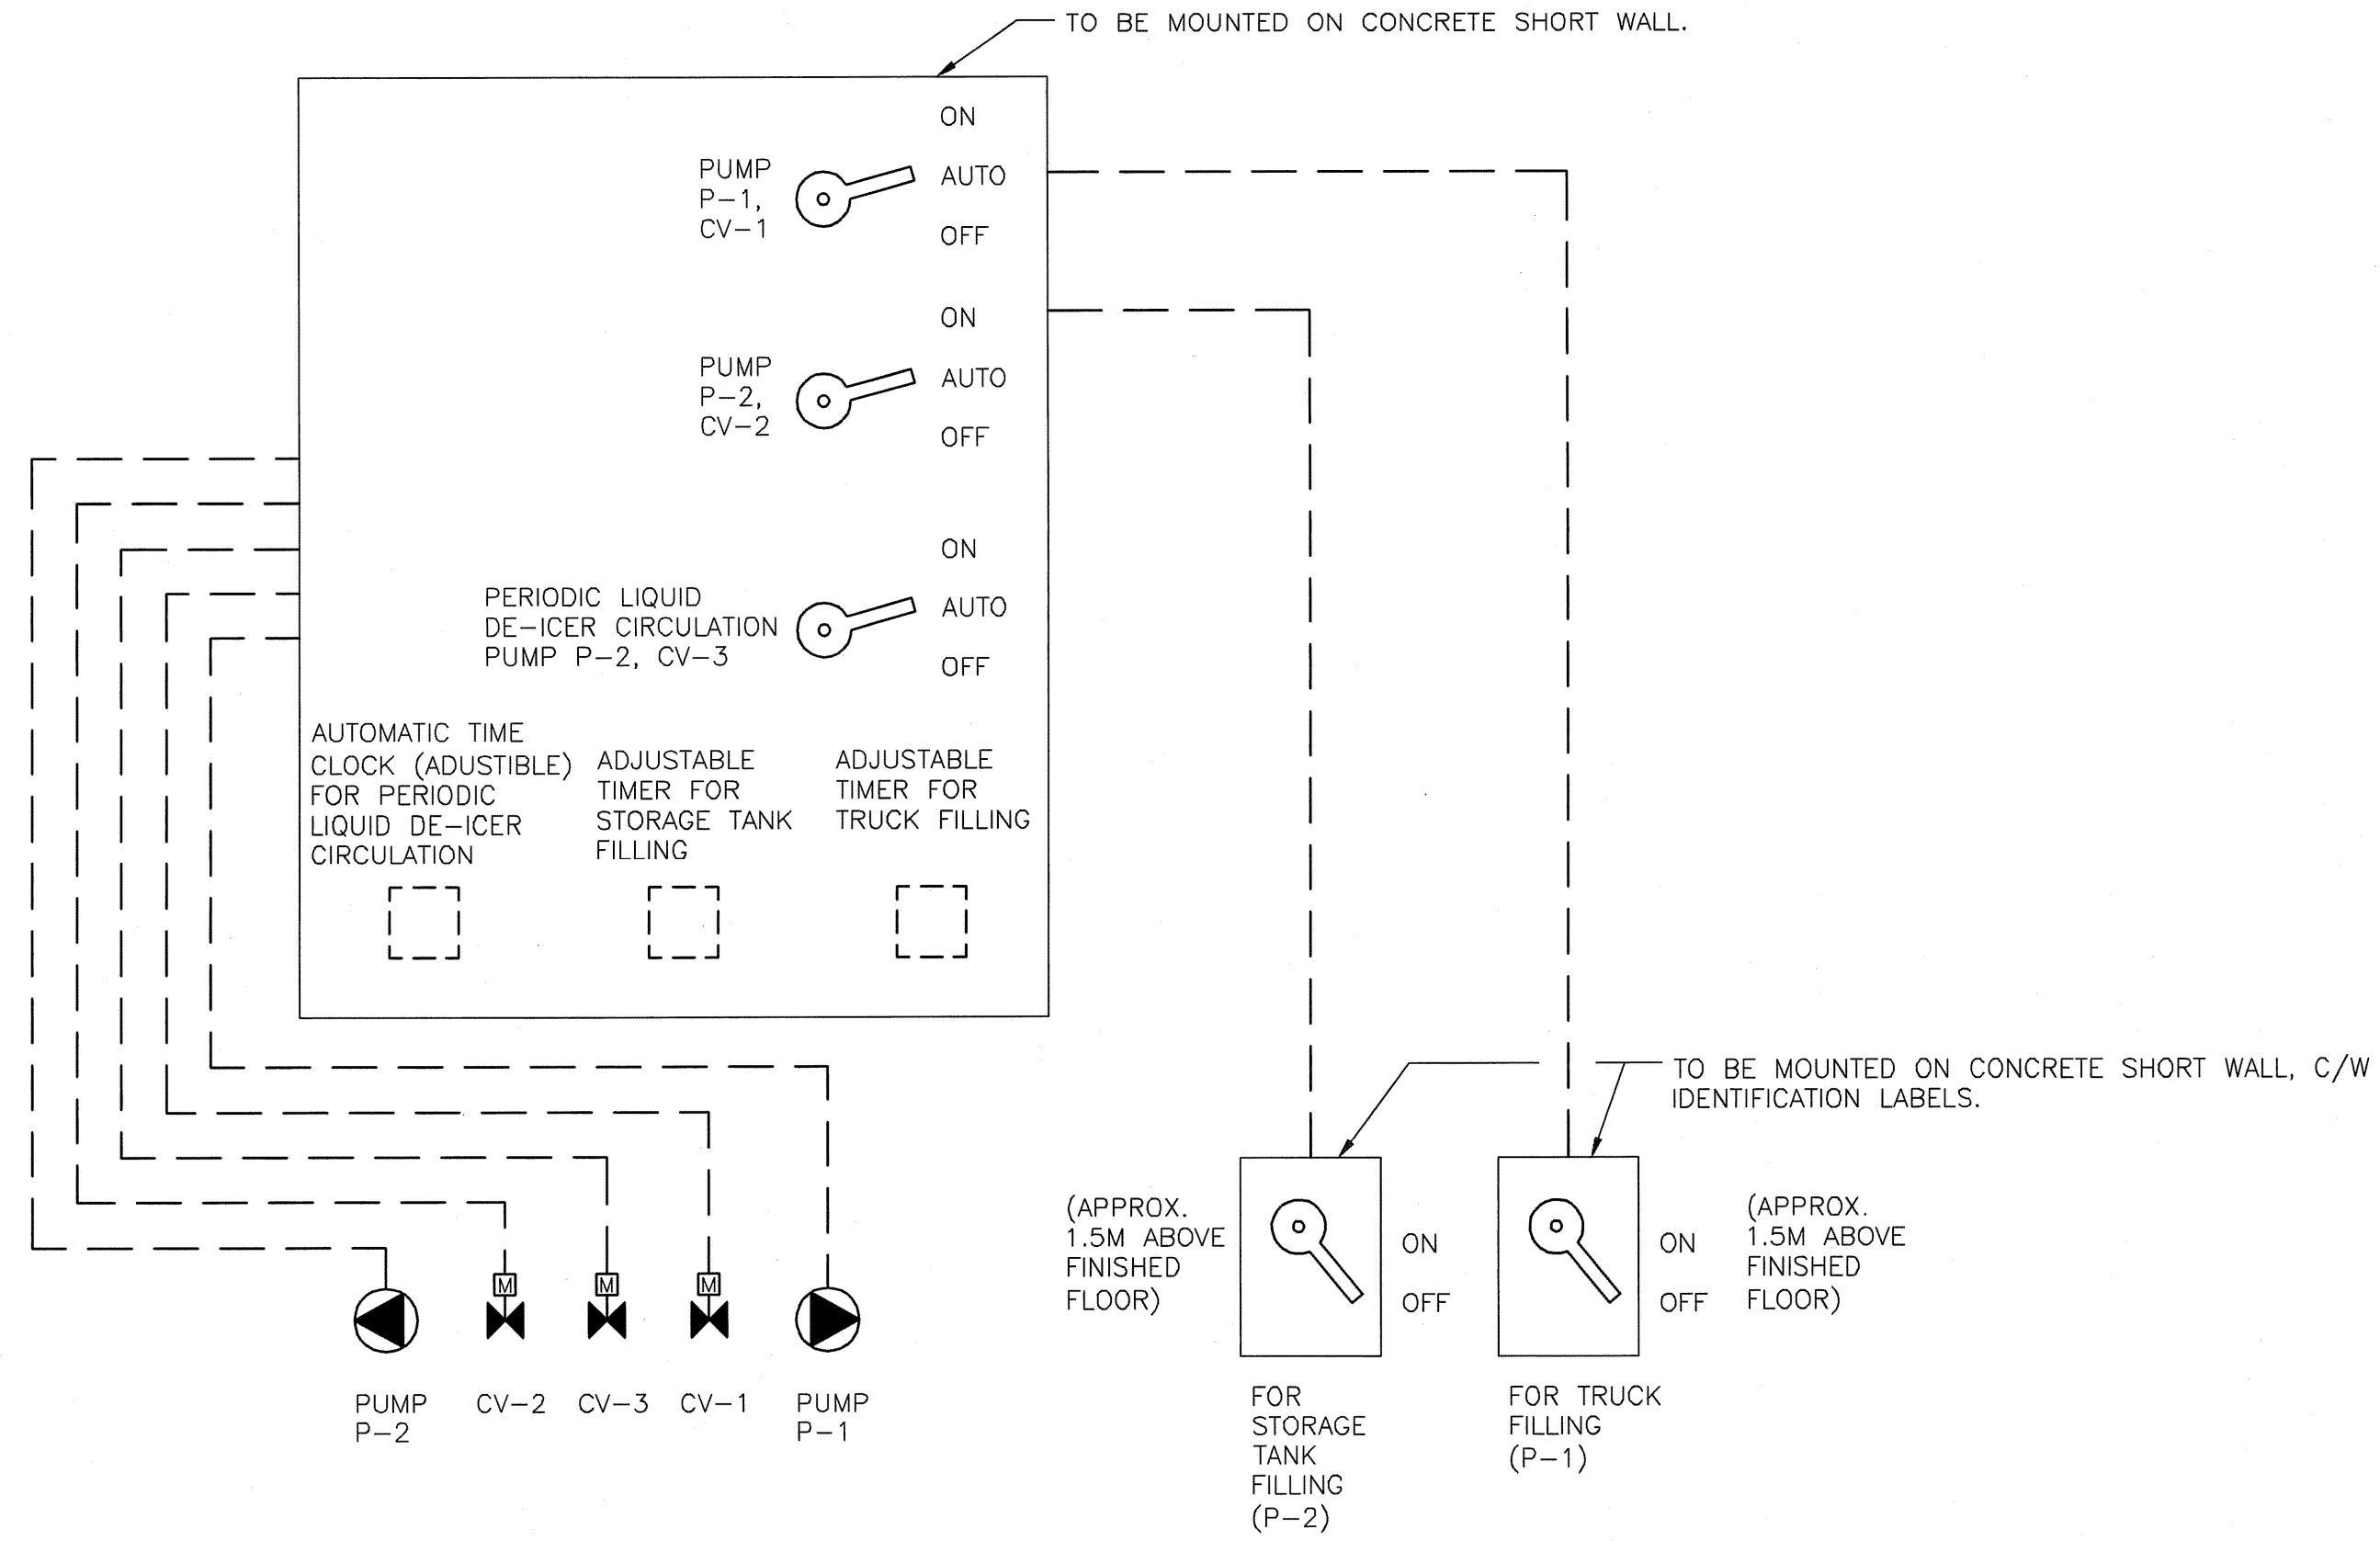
TO BE MOUNTED ON CONCRETE SHORT WALL.

ON
PUMP P–1, CV–1
AUTO
OFF

ON
PUMP P–2, CV–2
AUTO
OFF

ON
PERIODIC LIQUID DE–ICER CIRCULATION PUMP P–2, CV–3
AUTO
OFF

AUTOMATIC TIME CLOCK (ADUSTIBLE) FOR PERIODIC LIQUID DE–ICER CIRCULATION

ADJUSTABLE TIMER FOR STORAGE TANK FILLING

ADJUSTABLE TIMER FOR TRUCK FILLING

TO BE MOUNTED ON CONCRETE SHORT WALL, C/W IDENTIFICATION LABELS.

M
M
M

PUMP P–2
CV–2
CV–3
CV–1
PUMP P–1

(APPROX. 1.5M ABOVE FINISHED FLOOR)
ON
OFF
FOR STORAGE TANK FILLING (P–2)

ON
OFF
(APPROX. 1.5M ABOVE FINISHED FLOOR)
FOR TRUCK FILLING (P–1)